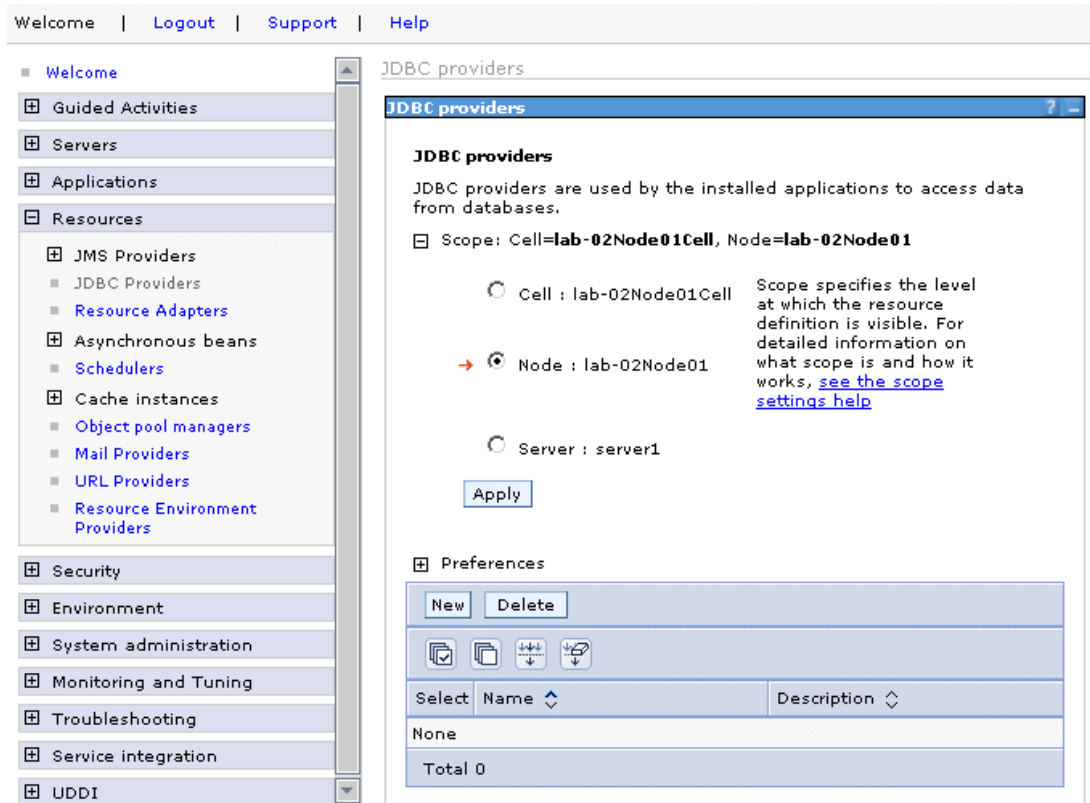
Welcome | Logout | Support | Help

Welcome

Guided Activities

Servers

Applications

Resources

JMS Providers

JDBC Providers

Resource Adapters

Asynchronous beans

Schedulers

Cache instances

Object pool managers

Mail Providers

URL Providers

Resource Environment Providers

Security

Environment

System administration

Monitoring and Tuning

Troubleshooting

Service integration

UDDI

JDBC providers

JDBC providers

JDBC providers

JDBC providers are used by the installed applications to access data from databases.

Scope: Cell=lab-02Node01Cell, Node=lab-02Node01

Cell : lab-02Node01Cell

Node : lab-02Node01

Server : server1

Scope specifies the level at which the resource definition is visible. For detailed information on what scope is and how it works, see the scope settings help

Apply

Preferences

New Delete

| Select | Name | Description |
|---|---|---|
| None | | |
| Total 0 | | |